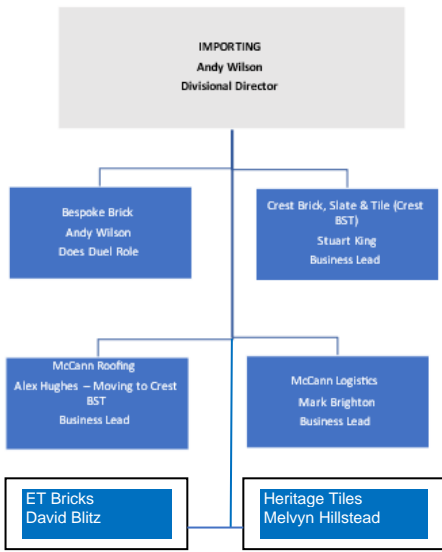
IMPORTING
Andy Wilson
Divisional Director

Bespoke Brick
Andy Wilson
Does Duel Role

Crest Brick, Slate & Tile (Crest BST)
Stuart King
Business Lead

McCann Roofing
Alex Hughes – Moving to Crest BST
Business Lead

McCann Logistics
Mark Brighton
Business Lead

ET Bricks
David Blitz

Heritage Tiles
Melvyn Hillstead